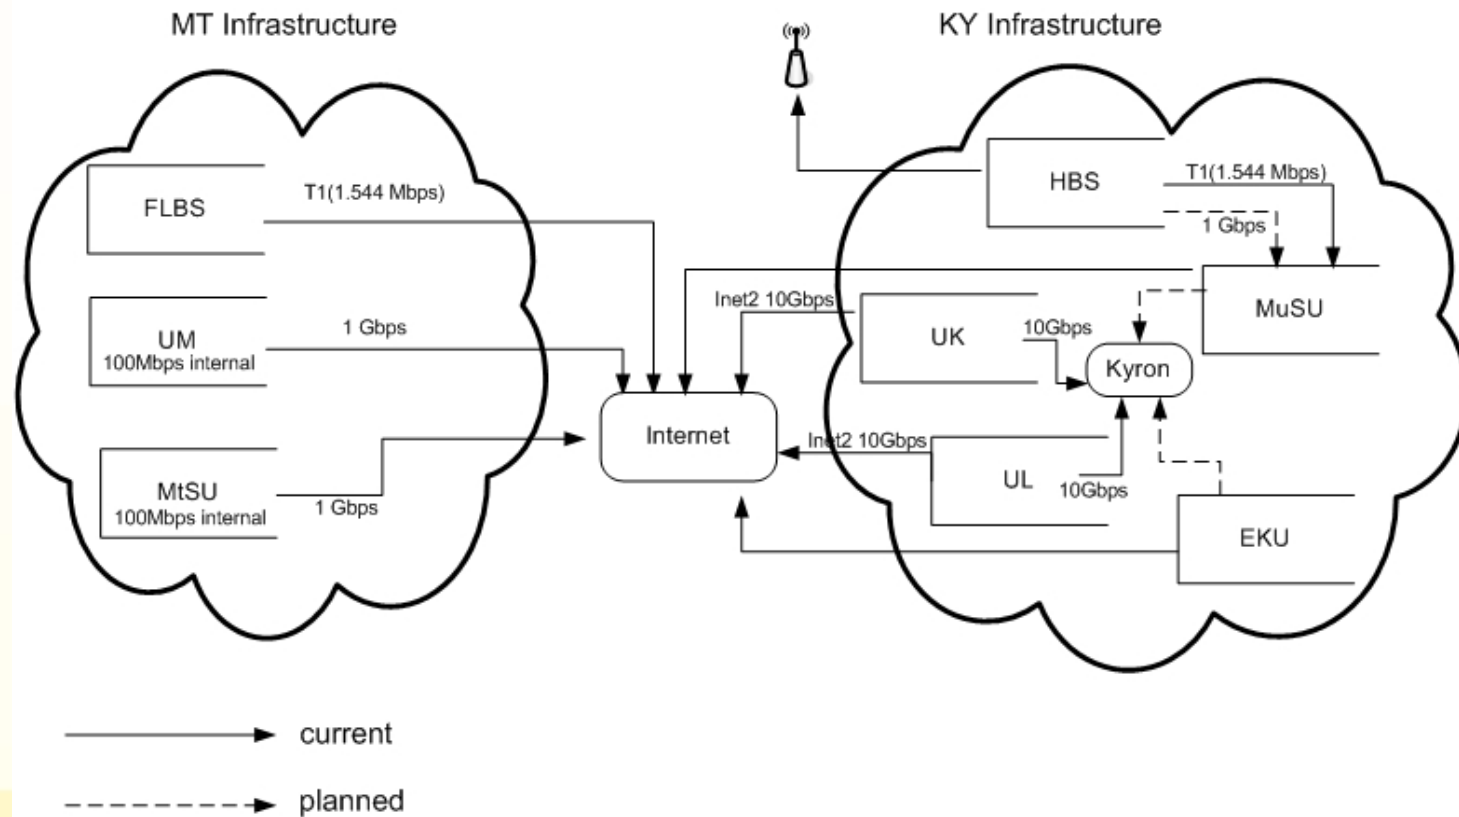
MT Infrastructure

KY Infrastructure

FLBS

T1(1.544 Mbps)

UM
100Mbps internal

1 Gbps

MtSU
100Mbps internal

1 Gbps

Internet

HBS

T1(1.544 Mbps)

1 Gbps

MuSU

Inet2 10Gbps

UK

10Gbps

Kyron

Inet2 10Gbps

UL

10Gbps

EKU

current

planned